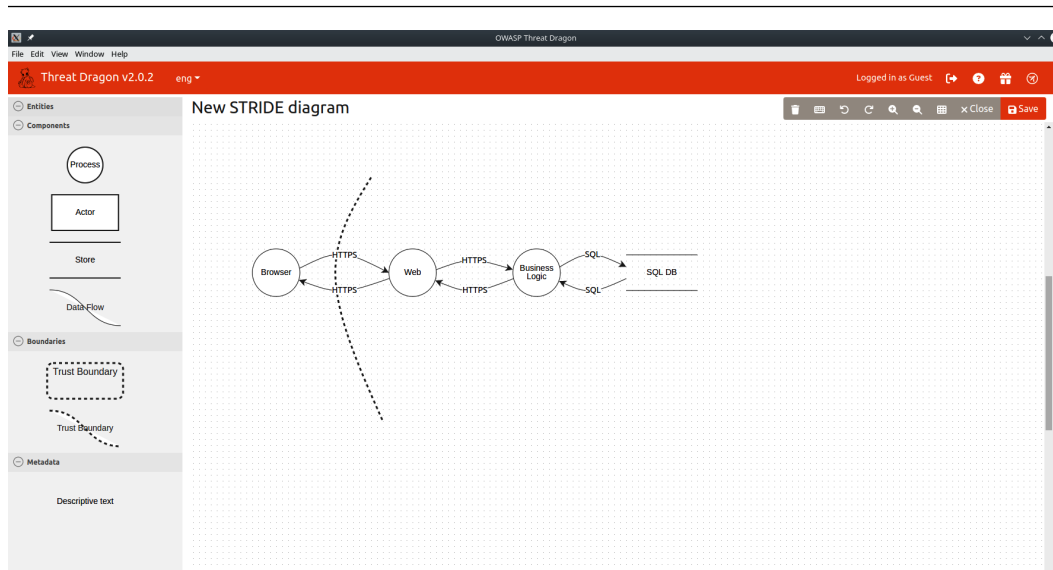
OWASP Threat Dragon

File Edit View Window Help

Threat Dragon v2.0.2 eng

Logged in as Guest

Entities

Components

Process

Actor

Store

Data Flow

Boundaries

Trust Boundary

Trust Boundary

Metadata

Descriptive text

New STRIDE diagram

× Close Save

Browser
HTTPS
HTTPS
Web
HTTPS
HTTPS
Business Logic
SQL
SQL
SQL DB